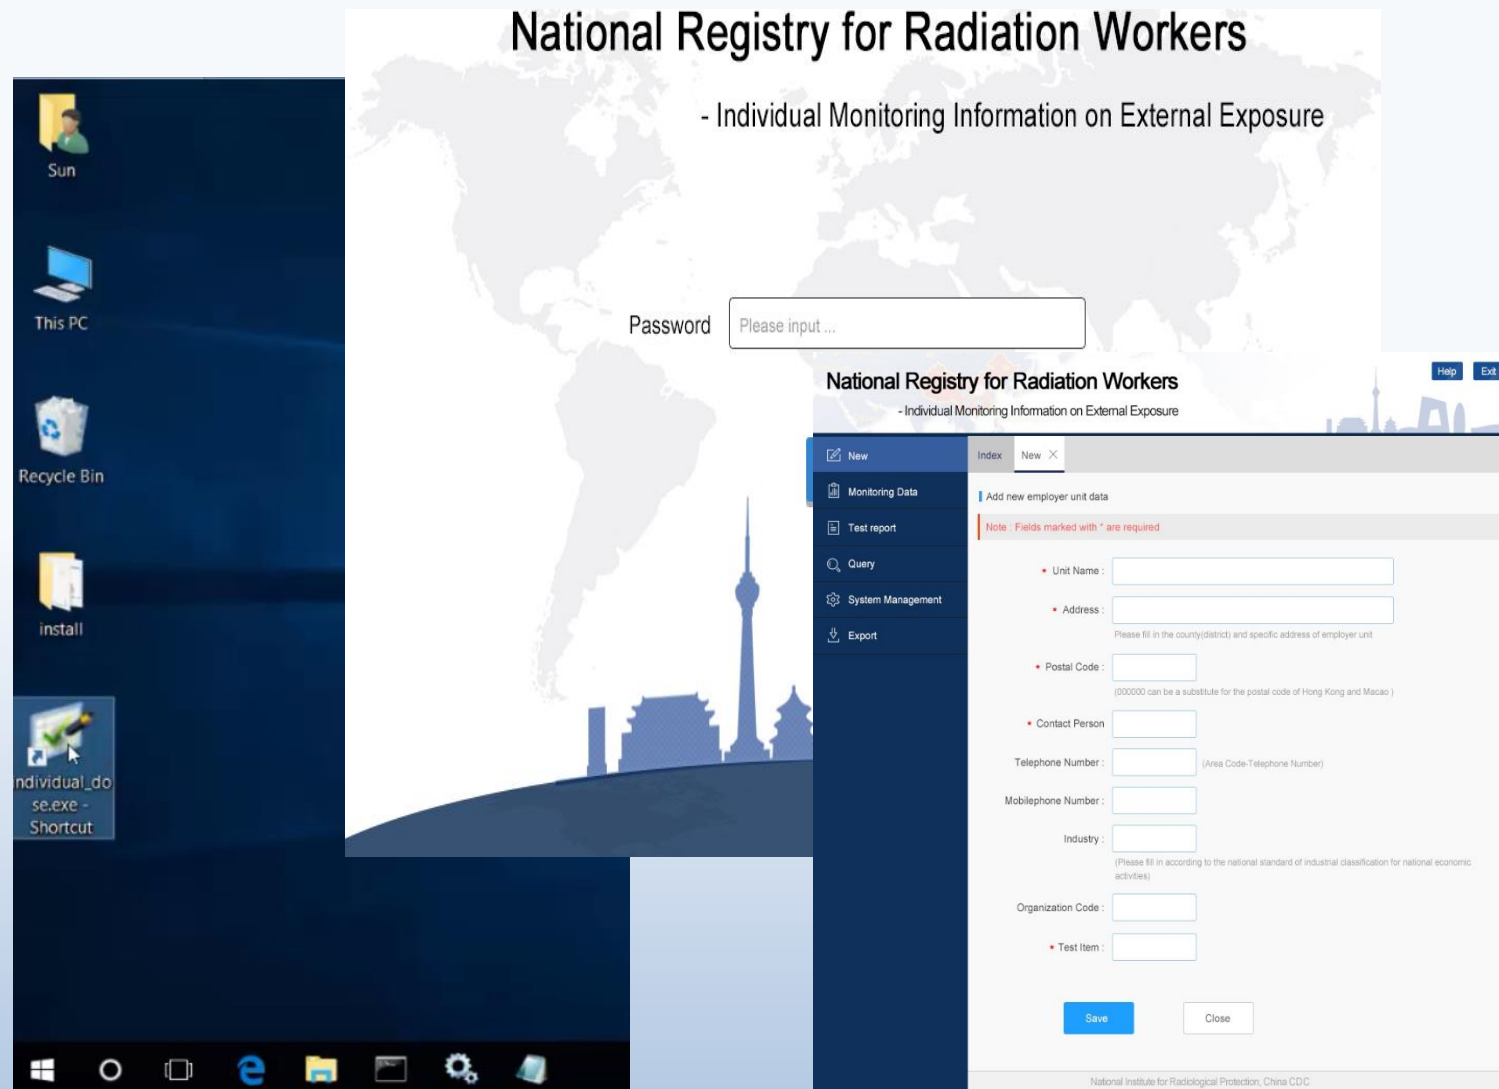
Sun

This PC

Recycle Bin

install

ndividual_dose.exe - Shortcut

National Registry for Radiation Workers

- Individual Monitoring Information on External Exposure

Password Please input ...

National Registry for Radiation Workers

- Individual Monitoring Information on External Exposure

Help Exit

New

Monitoring Data

Test report

Query

System Management

Export

Index New

Add new employer unit data

Note : Fields marked with * are required

* Unit Name :

* Address :

Please fill in the county(district) and specific address of employer unit

* Postal Code :

(000000 can be a substitute for the postal code of Hong Kong and Macao )

* Contact Person

Telephone Number : (Area Code-Telephone Number)

Mobilephone Number :

Industry :

(Please fill in according to the national standard of industrial classification for national economic activities)

Organization Code :

* Test Item :

Save Close

National Institute for Radiological Protection, China CDC